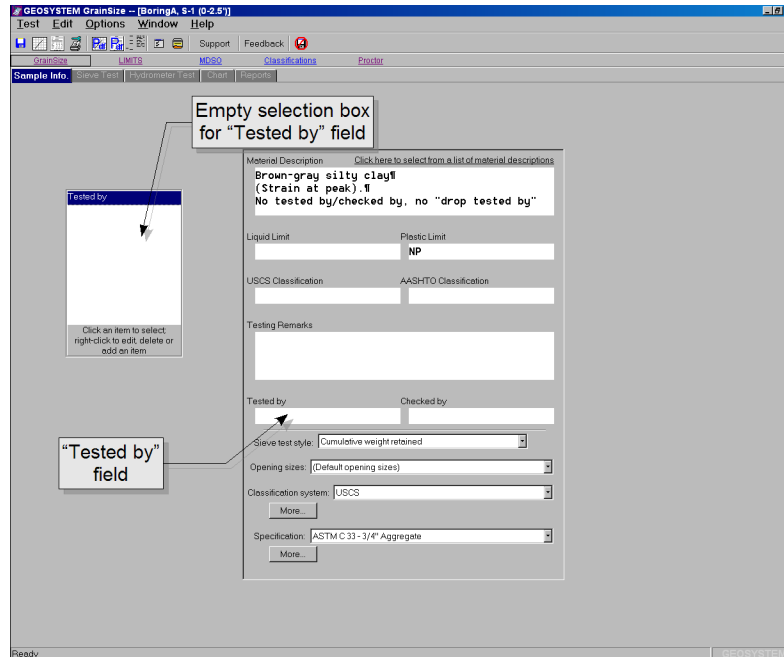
GEOSYSTEM GrainSize -- [BoringA, S-1 (0-2.5')]

Test Edit Options Window Help

Support Feedback

GrainSize LIMITS MDSO Classifications Proctor

Sample Info. Sieve Test Hydrometer Test Chart Reports

Empty selection box for "Tested by" field

Tested by

Click an item to select; right-click to edit, delete or add an item

Material Description Click here to select from a list of material descriptions

Brown-gray silty clay¶
(Strain at peak).¶
No tested by/checked by, no "drop tested by"

Liquid Limit

Plastic Limit

NP

USCS Classification

AASHTO Classification

Testing Remarks

Tested by

Checked by

"Tested by" field

Sieve test style: Cumulative weight retained

Opening sizes: (Default opening sizes)

Classification system: USCS

More...

Specification: ASTM C 33 - 3/4" Aggregate

More...

Ready

GEOSYSTE